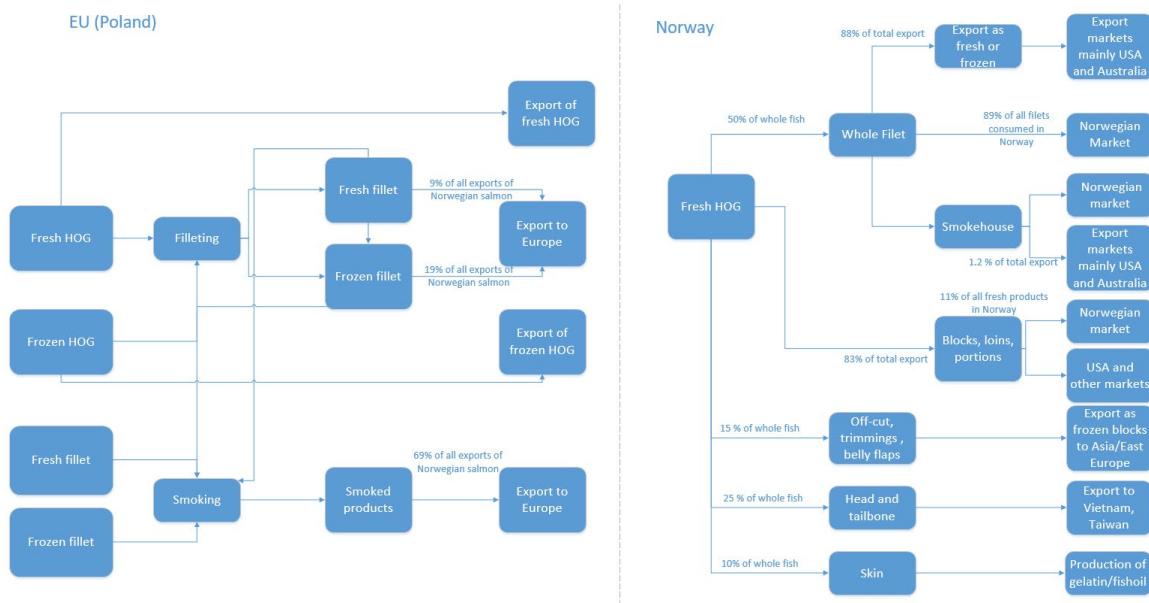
EU (Poland)

Export of fresh HOG

Fresh fillet

9% of all exports of Norwegian salmon

Fresh HOG

Filleting

Export to Europe

Frozen fillet

19% of all exports of Norwegian salmon

Frozen HOG

Export of frozen HOG

Fresh fillet

69% of all exports of Norwegian salmon

Smoking

Smoked products

Export to Europe

Frozen fillet

Norway

88% of total export

Export as fresh or frozen

Export markets mainly USA and Australia

50% of whole fish

Whole Filet

89% of all filets consumed in Norway

Norwegian Market

Fresh HOG

Norwegian market

Smokehouse

Export markets mainly USA and Australia

1.2 % of total export

11% of all fresh products in Norway

Norwegian market

Blocks, loins, portions

83% of total export

USA and other markets

15 % of whole fish

Off-cut, trimmings , belly flaps

Export as frozen blocks to Asia/East Europe

25 % of whole fish

Head and tailbone

Export to Vietnam, Taiwan

10% of whole fish

Skin

Production of gelatin/fishoil